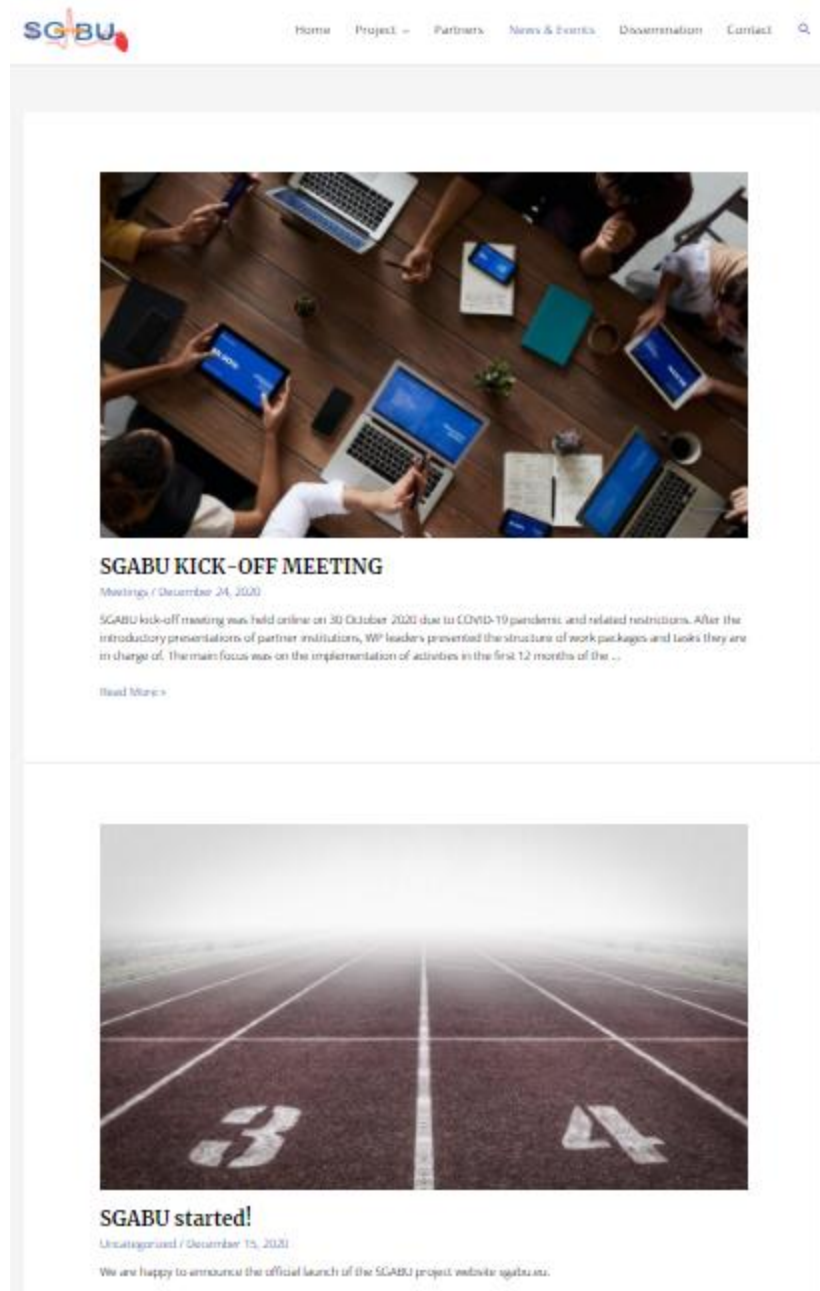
SGABU

Home Project Partners News & Events Dissemination Contact

SGABU KICK-OFF MEETING

Meetings / December 24, 2020

SGABU kick-off meeting was held online on 30 October 2020 due to COVID-19 pandemic and related restrictions. After the introductory presentations of partner institutions, WP leaders presented the structure of work packages and tasks they are in charge of. The main focus was on the implementation of activities in the first 12 months of the …

Read More »

3 4

SGABU started!

Uncategorized / December 15, 2020

We are happy to announce the official launch of the SGABU project website sgabu.eu.